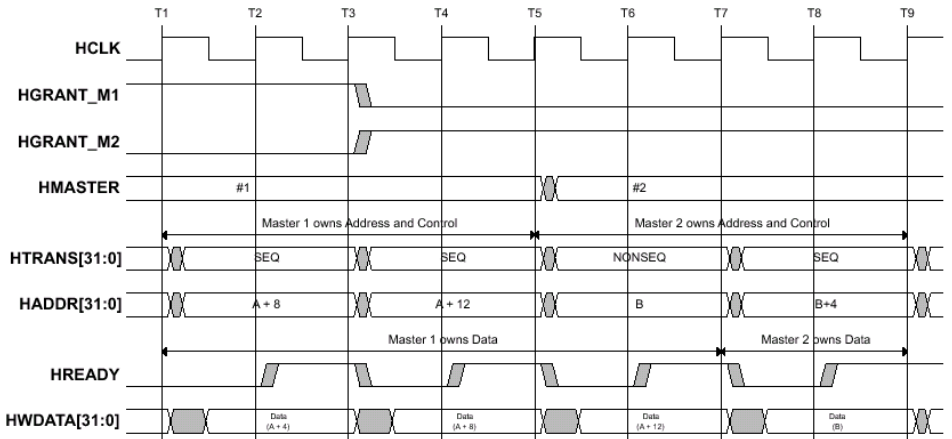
T1 T2 T3 T4 T5 T6 T7 T8 T9

HCLK

HGRANT_M1

HGRANT_M2

HMASTER #1 #2

Master 1 owns Address and Control

Master 2 owns Address and Control

HTRANS[31:0] SEQ SEQ NONSEQ SEQ

HADDR[31:0] A + 8 A + 12 B B+4

Master 1 owns Data

Master 2 owns Data

HREADY

HWDATA[31:0] Data (A + 4) Data (A + 8) Data (A + 12) Data (B)